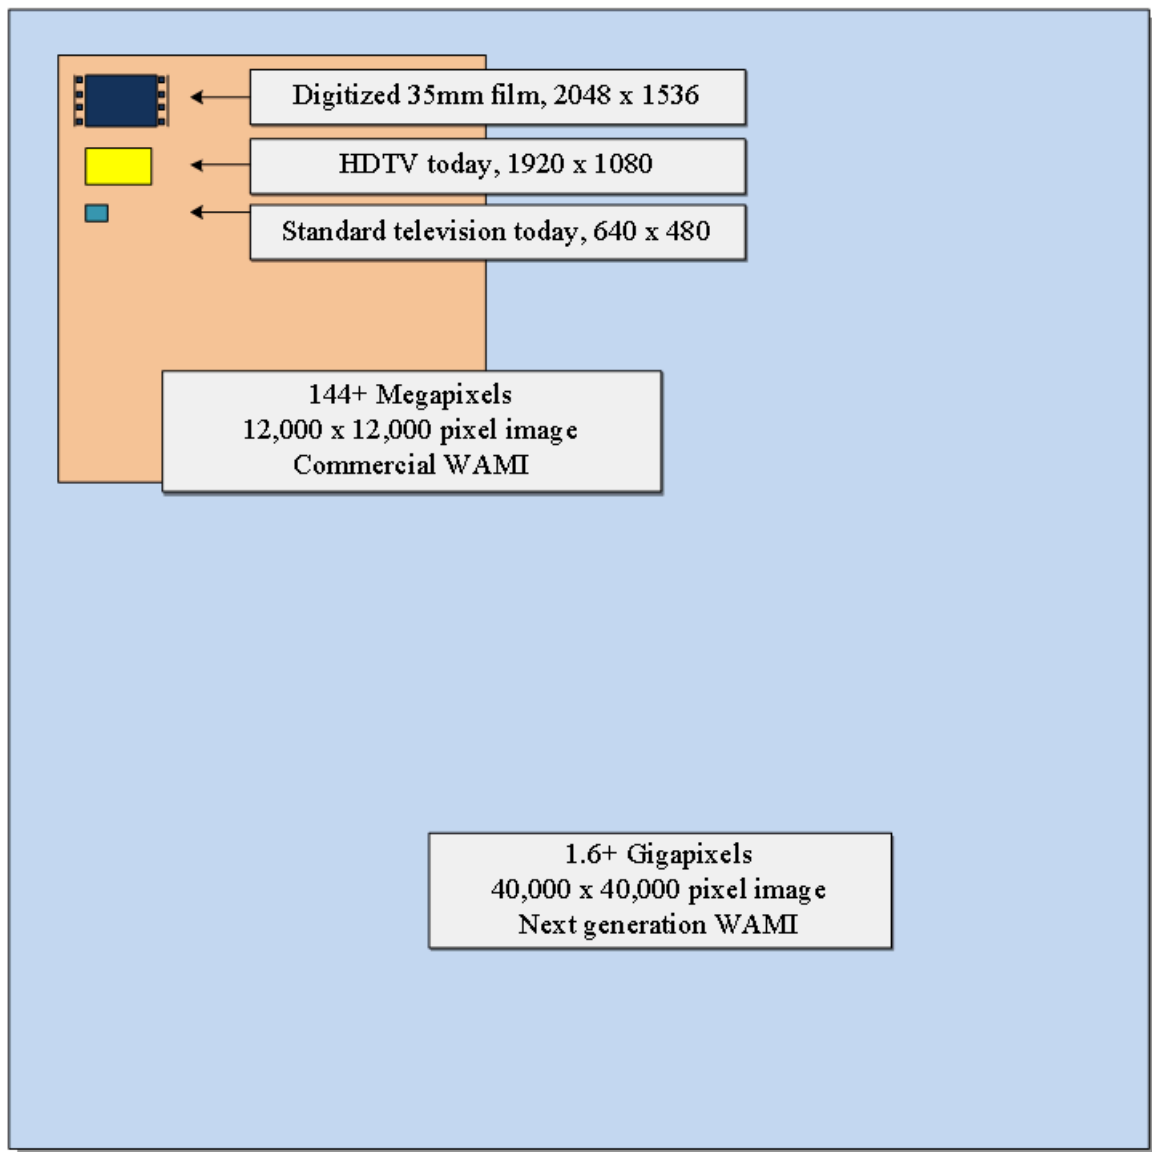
Digitized 35mm film, 2048 x 1536

HDTV today, 1920 x 1080

Standard television today, 640 x 480

144+ Megapixels
12,000 x 12,000 pixel image
Commercial WAMI

1.6+ Gigapixels
40,000 x 40,000 pixel image
Next generation WAMI